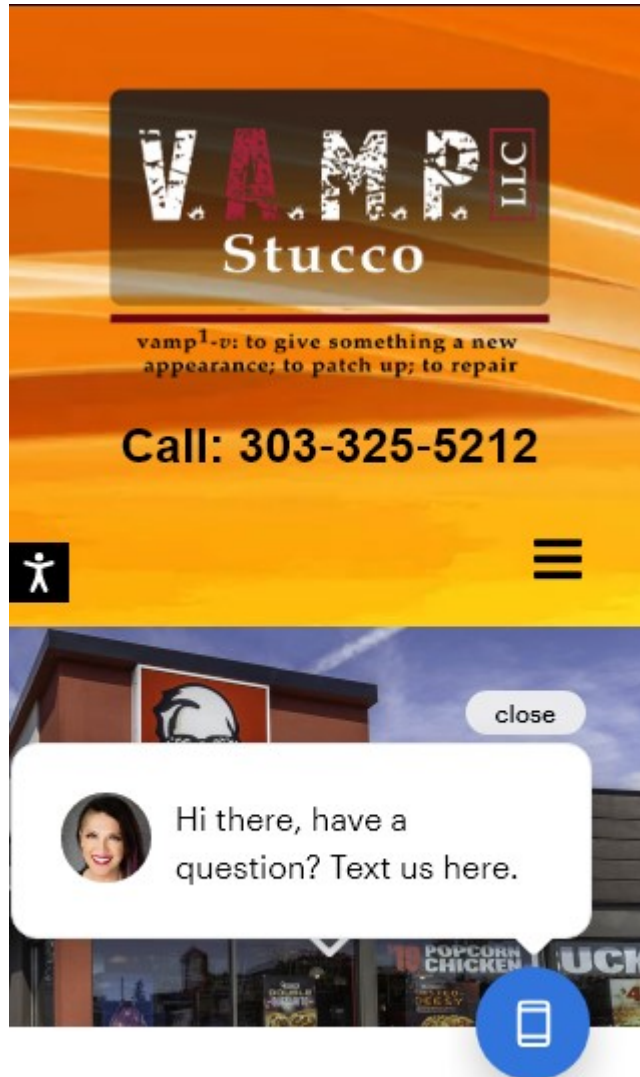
V.A.M.P. LLC
Stucco

vamp$^1$-v: to give something a new appearance; to patch up; to repair

Call: 303-325-5212

close

Hi there, have a question? Text us here.

POPCORN CHICKEN

UCK

DOUBLE

LOADED CHEESY